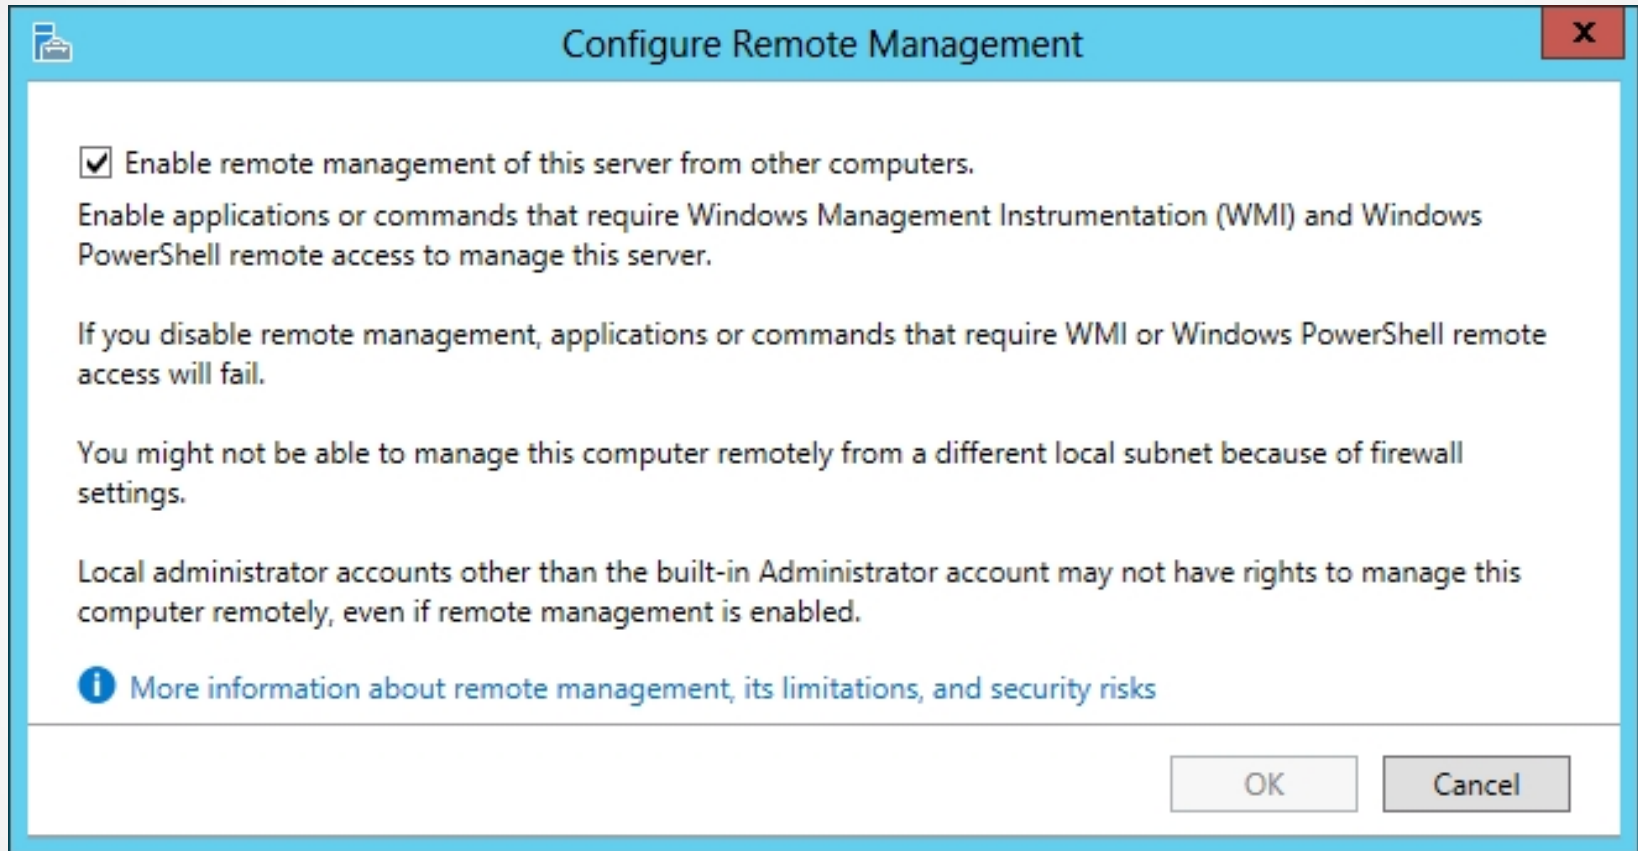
Configure Remote Management

X

Enable remote management of this server from other computers.

Enable applications or commands that require Windows Management Instrumentation (WMI) and Windows PowerShell remote access to manage this server.

If you disable remote management, applications or commands that require WMI or Windows PowerShell remote access will fail.

You might not be able to manage this computer remotely from a different local subnet because of firewall settings.

Local administrator accounts other than the built-in Administrator account may not have rights to manage this computer remotely, even if remote management is enabled.

More information about remote management, its limitations, and security risks

OK

Cancel